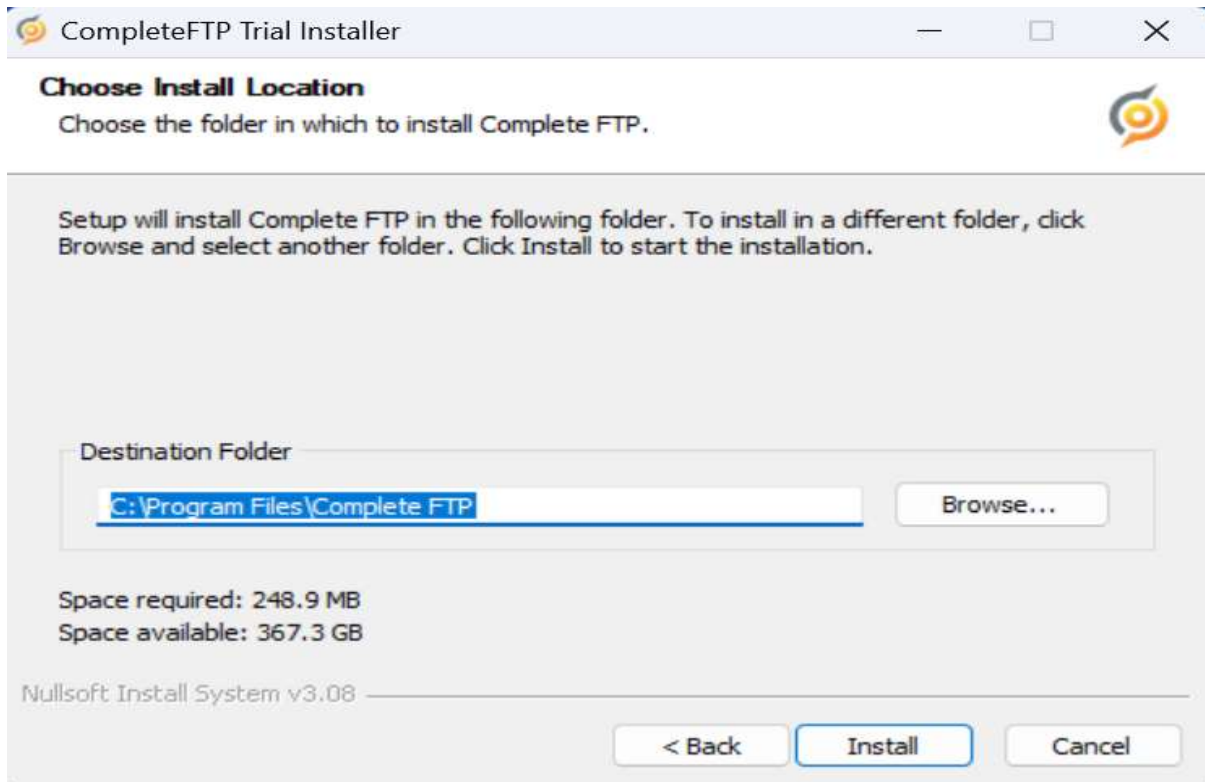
CompleteFTP Trial Installer

Choose Install Location

Choose the folder in which to install Complete FTP.

Setup will install Complete FTP in the following folder. To install in a different folder, click Browse and select another folder. Click Install to start the installation.

Destination Folder

C:\Program Files\Complete FTP

Browse...

Space required: 248.9 MB
Space available: 367.3 GB

Nullsoft Install System v3.08

< Back

Install

Cancel